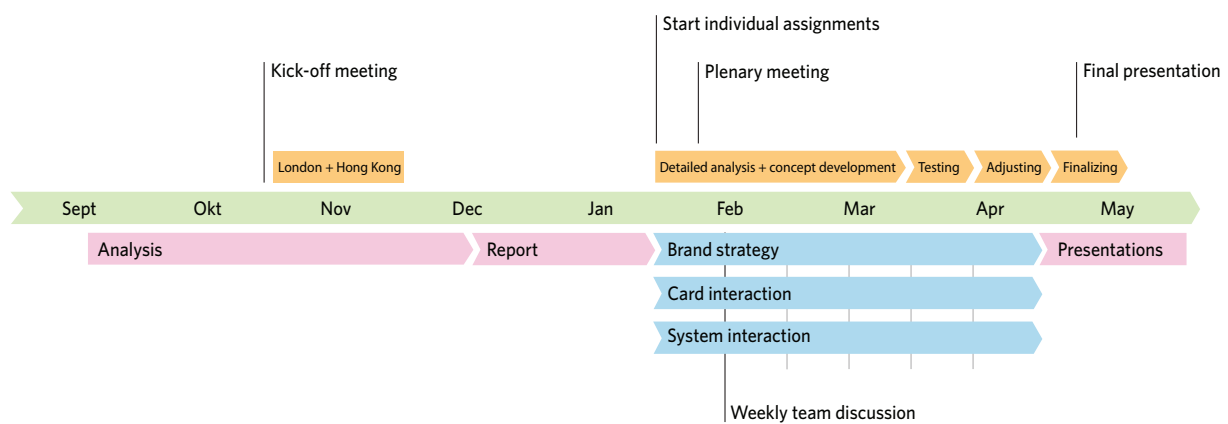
Start individual assignments

Kick-off meeting

Plenary meeting

Final presentation

London + Hong Kong

Detailed analysis + concept development

Testing

Adjusting

Finalizing

Sept Okt Nov Dec Jan Feb Mar Apr May

Analysis

Report

Brand strategy

Presentations

Card interaction

System interaction

Weekly team discussion